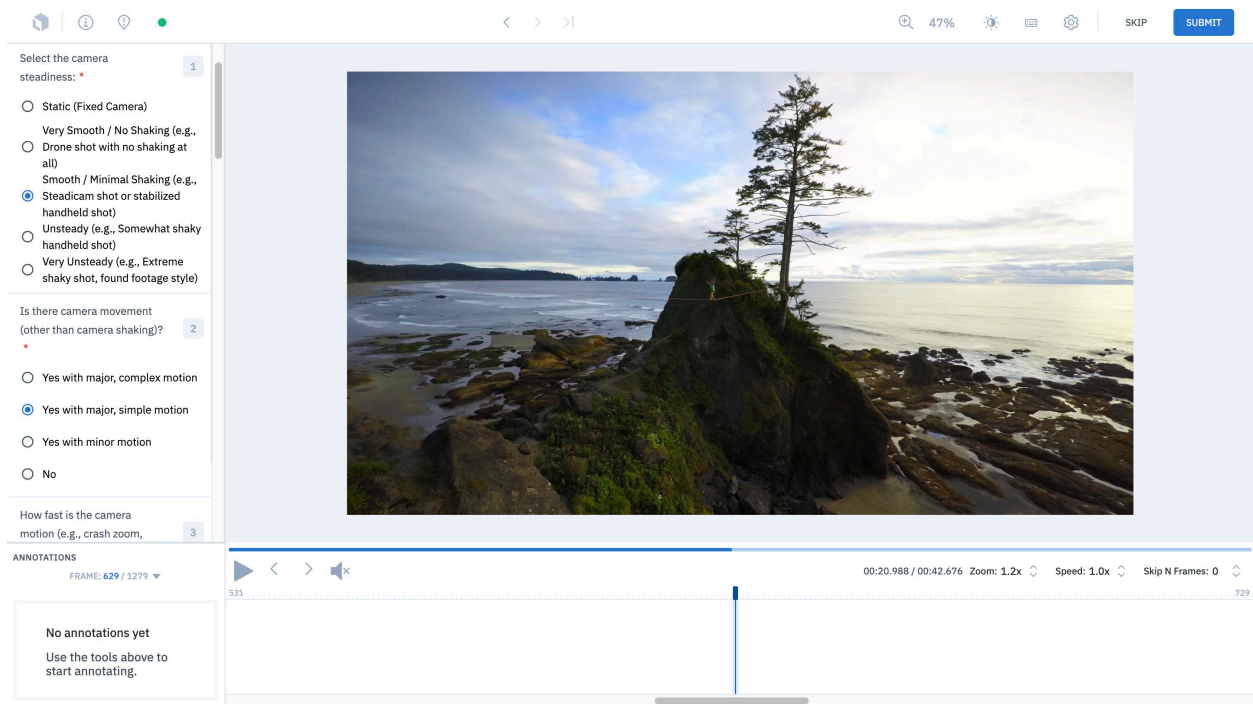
47%

SKIP

SUBMIT

Select the camera steadiness: *

1

Static (Fixed Camera)

Very Smooth / No Shaking (e.g., Drone shot with no shaking at all)

Smooth / Minimal Shaking (e.g., Steadicam shot or stabilized handheld shot)

Unsteady (e.g., Somewhat shaky handheld shot)

Very Unsteady (e.g., Extreme shaky shot, found footage style)

Is there camera movement (other than camera shaking)? *

2

Yes with major, complex motion

Yes with major, simple motion

Yes with minor motion

No

How fast is the camera motion (e.g., crash zoom,

3

ANNOTATIONS

FRAME: 629 / 1279

No annotations yet

Use the tools above to start annotating.

00:20.988 / 00:42.676 Zoom: 1.2x Speed: 1.0x Skip N Frames: 0

531

729